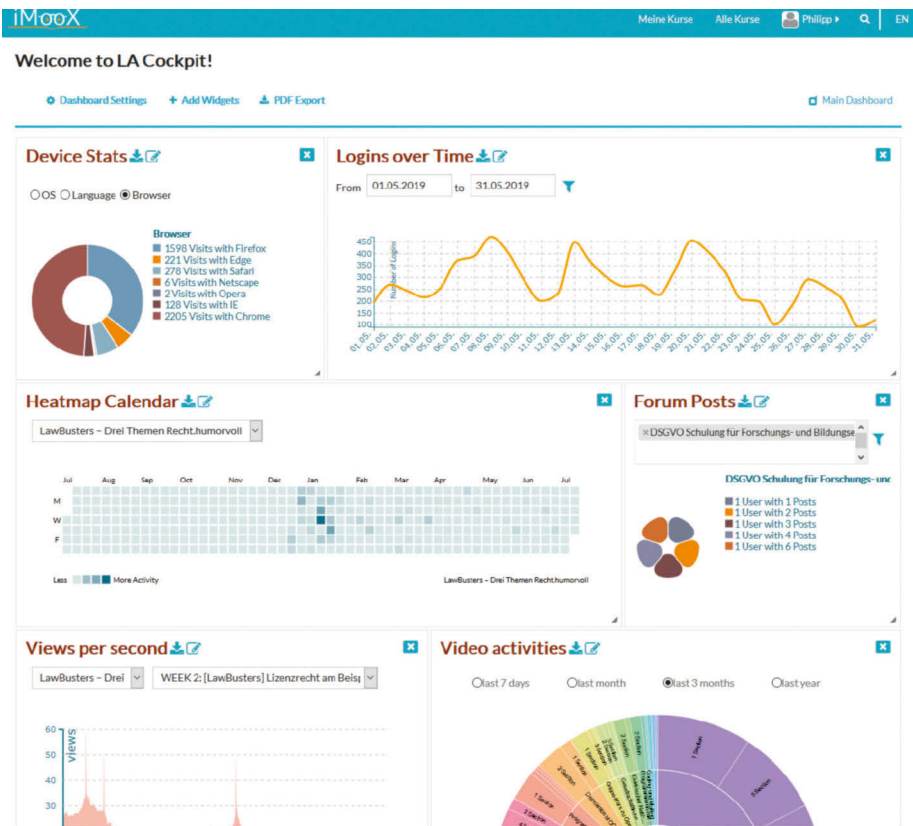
iMooX

Meine Kurse Alle Kurse Philipp EN

Welcome to LA Cockpit!

Dashboard Settings + Add Widgets PDF Export Main Dashboard

Device Stats

OS Language Browser

Browser
1598 Visits with Firefox
221 Visits with Edge
278 Visits with Safari
6 Visits with Netscape
2 Visits with Opera
128 Visits with IE
2205 Visits with Chrome

Logins over Time

From 01.05.2019 to 31.05.2019

450
400
350
300
250
200
150
100
Number of Logins
01.05. 02.05. 03.05. 04.05. 05.05. 06.05. 07.05. 08.05. 09.05. 10.05. 11.05. 12.05. 13.05. 14.05. 15.05. 16.05. 17.05. 18.05. 19.05. 20.05. 21.05. 22.05. 23.05. 24.05. 25.05. 26.05. 27.05. 28.05. 29.05. 30.05. 31.05.

Heatmap Calendar

LawBusters – Drei Themen Recht.humorvoll

Jul Aug Sep Oct Nov Dec Jan Feb Mar Apr May Jun Jul
M
W
F
Less More Activity
LawBusters – Drei Themen Recht.humorvoll

Forum Posts

× DSGVO Schulung für Forschungs- und Bildungse

DSGVO Schulung für Forschungs- und
1 User with 1 Posts
1 User with 2 Posts
1 User with 3 Posts
1 User with 4 Posts
1 User with 6 Posts

Views per second

LawBusters – Drei WEEK 2: [LawBusters] Lizenzrecht am Beisp

60
50
40
30
views

Video activities

last 7 days last month last 3 months last year

1 Section 2 Section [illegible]